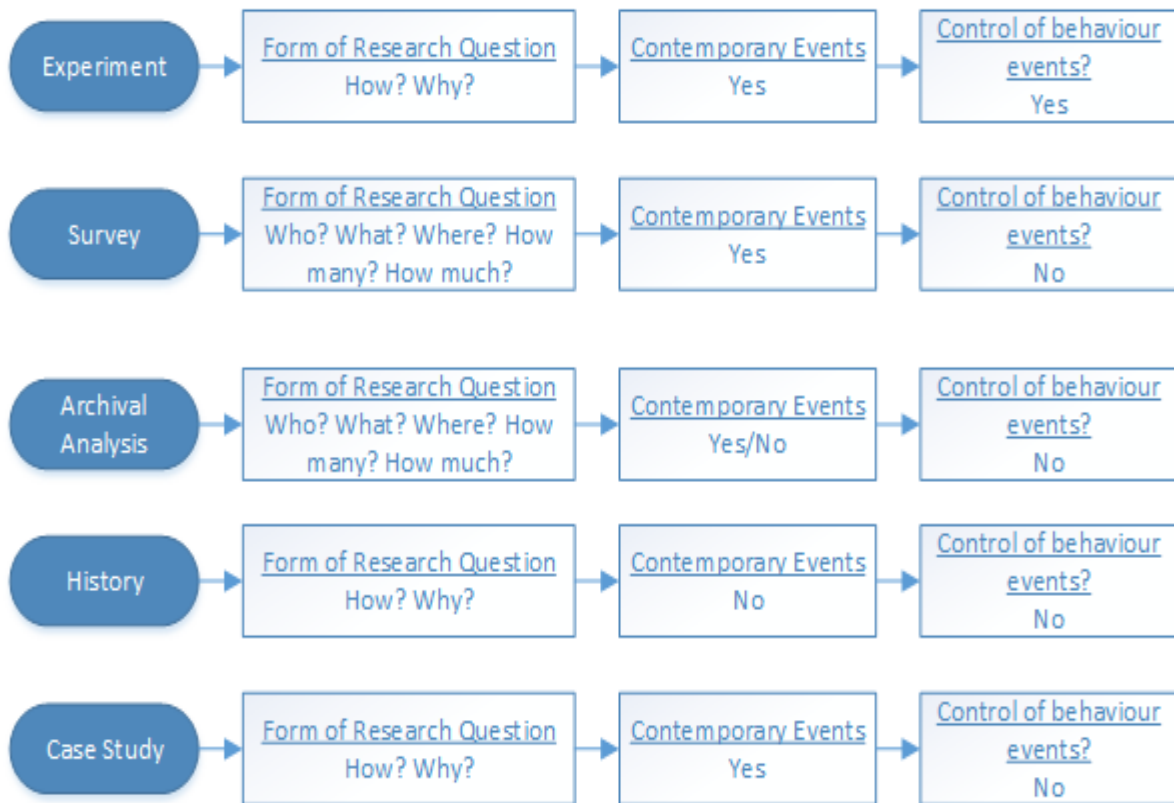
Experiment
Form of Research Question
How? Why?
Contemporary Events
Yes
Control of behaviour events?
Yes

Survey
Form of Research Question
Who? What? Where? How many? How much?
Contemporary Events
Yes
Control of behaviour events?
No

Archival Analysis
Form of Research Question
Who? What? Where? How many? How much?
Contemporary Events
Yes/No
Control of behaviour events?
No

History
Form of Research Question
How? Why?
Contemporary Events
No
Control of behaviour events?
No

Case Study
Form of Research Question
How? Why?
Contemporary Events
Yes
Control of behaviour events?
No